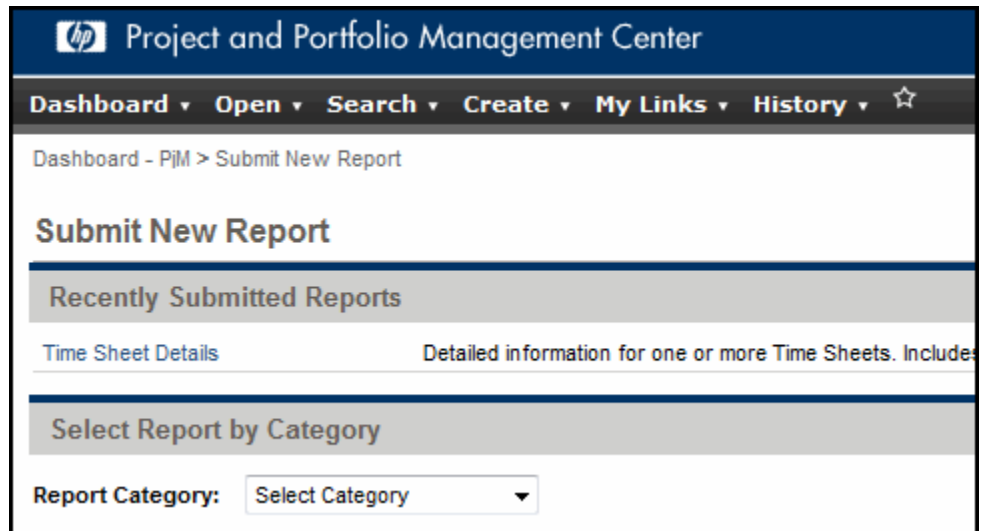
hp Project and Portfolio Management Center

Dashboard ▾ Open ▾ Search ▾ Create ▾ My Links ▾ History ▾ ☆

Dashboard - PjM > Submit New Report

Submit New Report

Recently Submitted Reports

Time Sheet Details Detailed information for one or more Time Sheets. Includes

Select Report by Category

Report Category: Select Category ▾